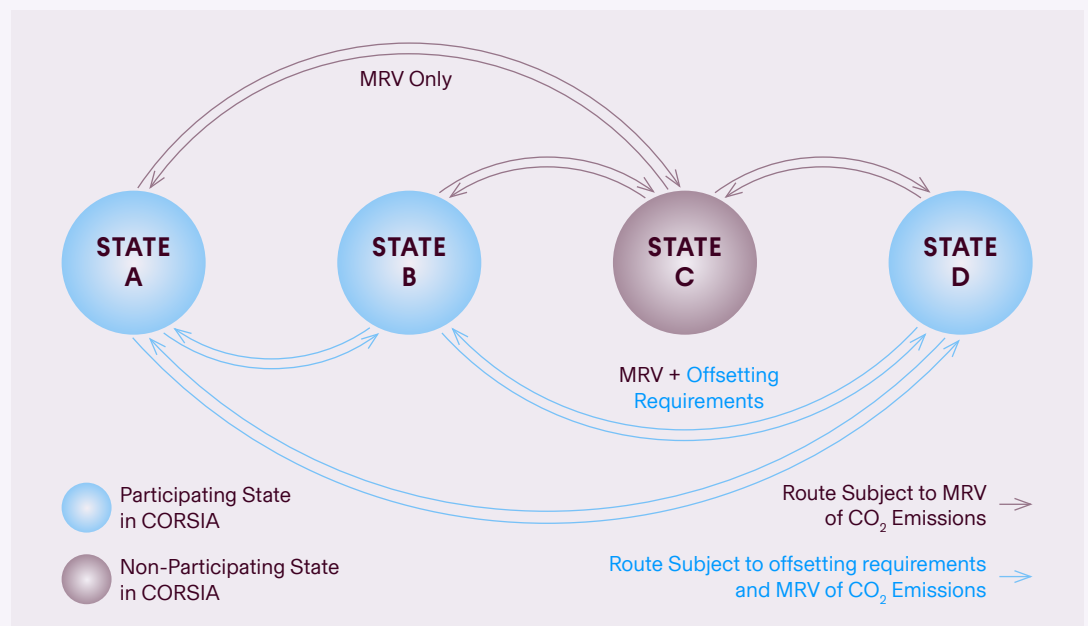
MRV Only

STATE A

STATE B

STATE C

STATE D

MRV + Offsetting Requirements

Participating State in CORSIA

Non-Participating State in CORSIA

Route Subject to MRV of $CO_2$ Emissions

Route Subject to offsetting requirements and MRV of $CO_2$ Emissions